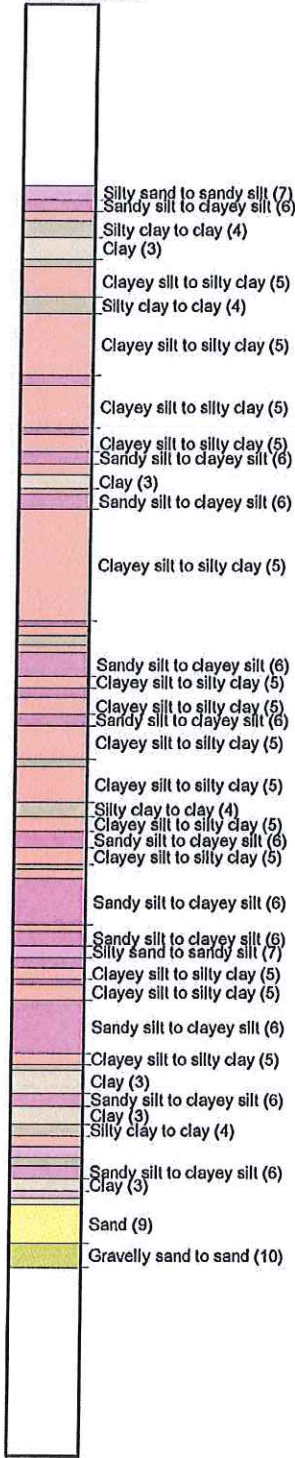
Silty sand to sandy silt (7)
Sandy silt to clayey silt (6)
Silty clay to clay (4)
Clay (3)
Clayey silt to silty clay (5)
Silty clay to clay (4)
Clayey silt to silty clay (5)
Clayey silt to silty clay (5)
Clayey silt to silty clay (5)
Sandy silt to clayey silt (6)
Clay (3)
Sandy silt to clayey silt (6)
Clayey silt to silty clay (5)
Sandy silt to clayey silt (6)
Clayey silt to silty clay (5)
Clayey silt to silty clay (5)
Sandy silt to clayey silt (6)
Clayey silt to silty clay (5)
Clayey silt to silty clay (5)
Silty clay to clay (4)
Clayey silt to silty clay (5)
Sandy silt to clayey silt (6)
Clayey silt to silty clay (5)
Sandy silt to clayey silt (6)
Sandy silt to clayey silt (6)
Silty sand to sandy silt (7)
Clayey silt to silty clay (5)
Clayey silt to silty clay (5)
Sandy silt to clayey silt (6)
Clayey silt to silty clay (5)
Clay (3)
Sandy silt to clayey silt (6)
Clay (3)
Silty clay to clay (4)
Sandy silt to clayey silt (6)
Clay (3)
Sand (9)
Gravelly sand to sand (10)